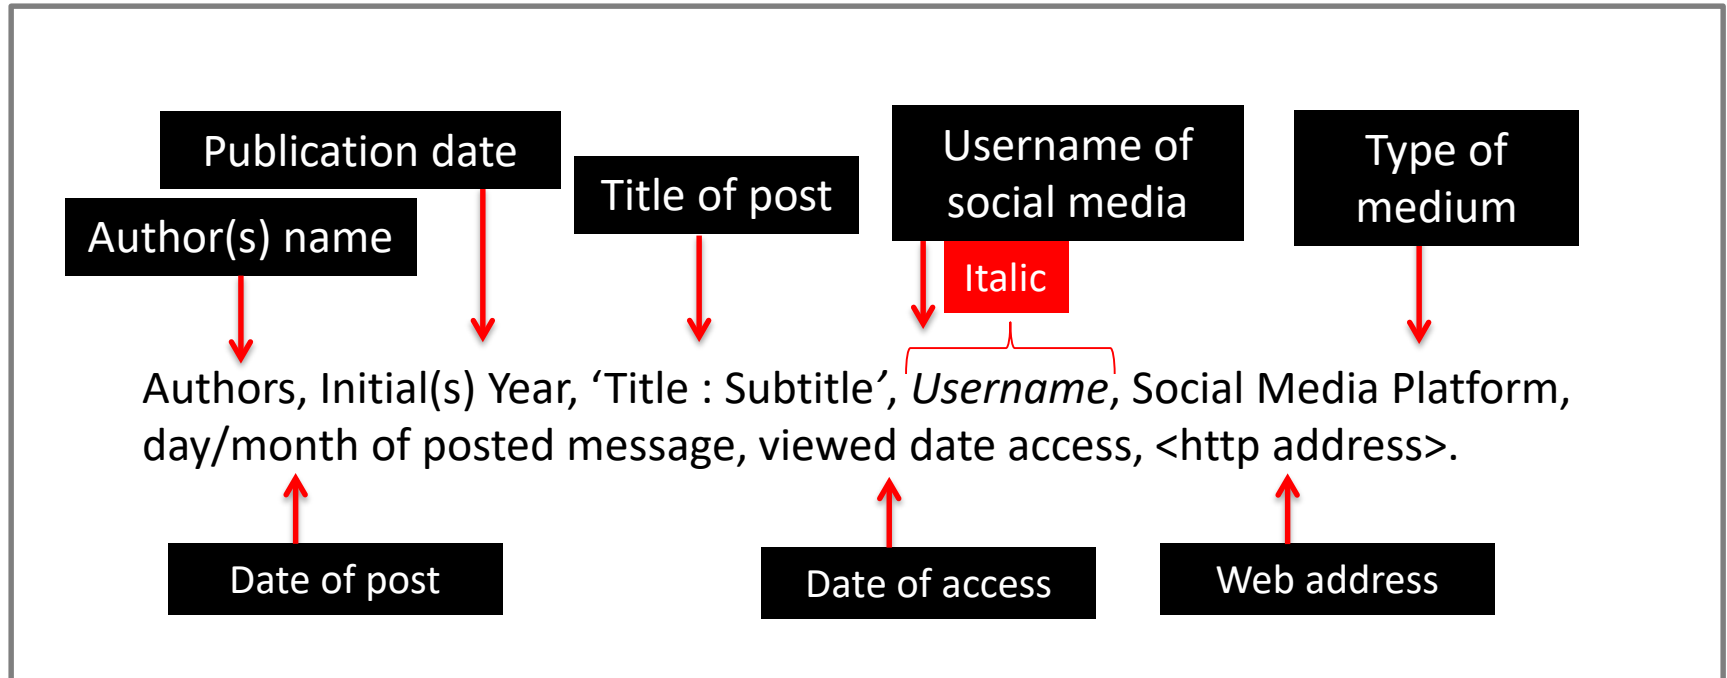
Publication date

Author(s) name

Title of post

Username of social media

Italic

Type of medium

Authors, Initial(s) Year, ‘Title : Subtitle’, *Username*, Social Media Platform, day/month of posted message, viewed date access, <http address>.

Date of post

Date of access

Web address